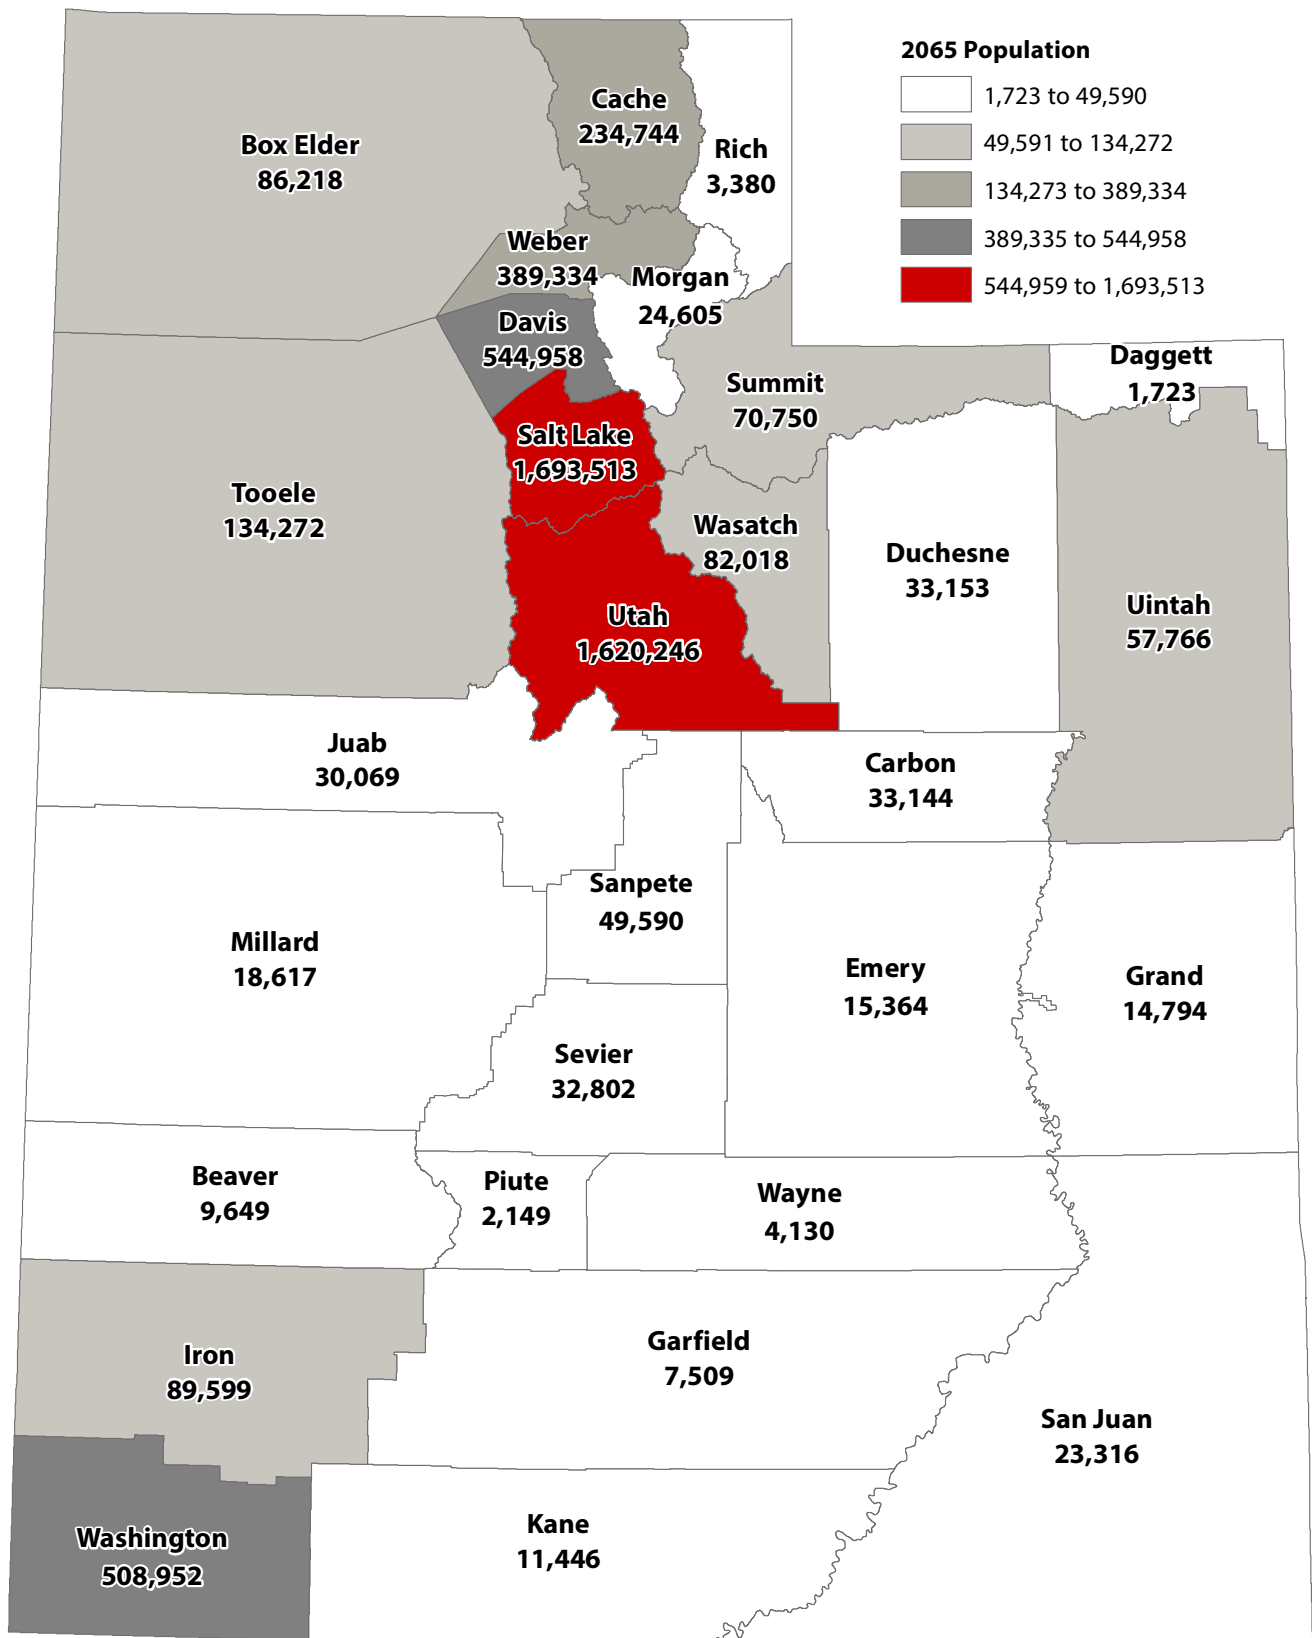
2065 Population
1,723 to 49,590
49,591 to 134,272
134,273 to 389,334
389,335 to 544,958
544,959 to 1,693,513

Box Elder
86,218

Cache
234,744

Rich
3,380

Weber
389,334

Morgan
24,605

Davis
544,958

Summit
70,750

Daggett
1,723

Salt Lake
1,693,513

Tooele
134,272

Wasatch
82,018

Duchesne
33,153

Uintah
57,766

Utah
1,620,246

Juab
30,069

Carbon
33,144

Sanpete
49,590

Millard
18,617

Emery
15,364

Grand
14,794

Sevier
32,802

Beaver
9,649

Piute
2,149

Wayne
4,130

Iron
89,599

Garfield
7,509

San Juan
23,316

Washington
508,952

Kane
11,446